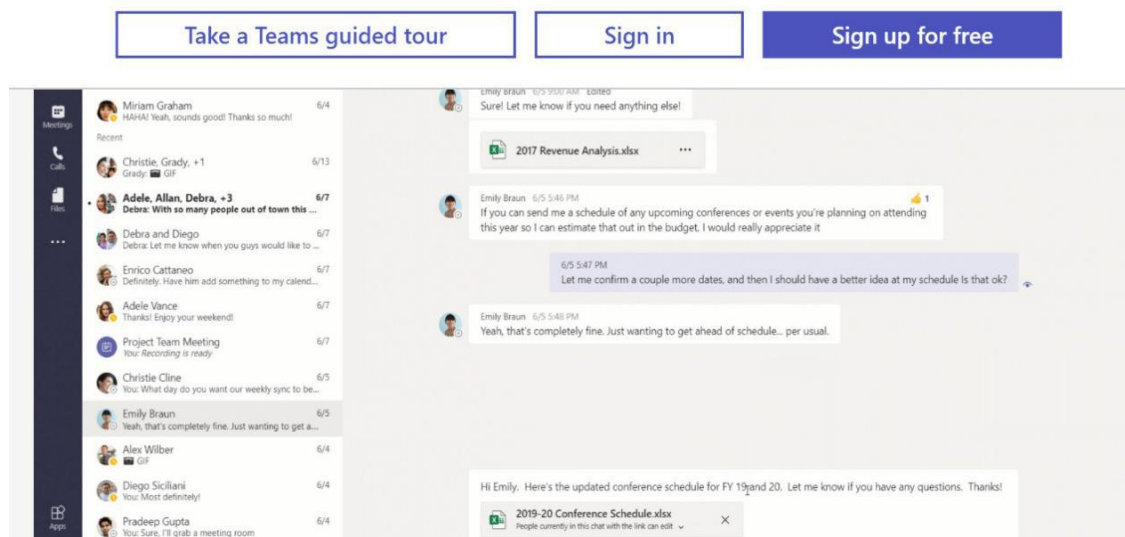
Take a Teams guided tour

Sign in

Sign up for free

Meetings

Calls

Files

...

Apps

Miriam Graham 6/4
HAHA! Yeah, sounds good! Thanks so much!

Recent

Christie, Grady, +1 6/13
Grady: GIF

Adele, Allan, Debra, +3 6/7
Debra: With so many people out of town this ...

Debra and Diego 6/7
Debra: Let me know when you guys would like to ...

Enrico Cattaneo 6/7
Definitely. Have him add something to my calend...

Adele Vance 6/7
Thanks! Enjoy your weekend!

Project Team Meeting 6/7
You: Recording is ready

Christie Cline 6/5
You: What day do you want our weekly sync to be...

Emily Braun 6/5
Yeah, that's completely fine. Just wanting to get a...

Alex Wilber 6/4
GIF

Diego Siciliani 6/4
You: Most definitely!

Pradeep Gupta 6/4
You: Sure, I'll grab a meeting room

Emily Braun 6/5 9:00 AM Edited
Sure! Let me know if you need anything else!

2017 Revenue Analysis.xlsx ...

Emily Braun 6/5 5:46 PM
1
If you can send me a schedule of any upcoming conferences or events you're planning on attending this year so I can estimate that out in the budget, I would really appreciate it

6/5 5:47 PM
Let me confirm a couple more dates, and then I should have a better idea at my schedule Is that ok?

Emily Braun 6/5 5:48 PM
Yeah, that's completely fine. Just wanting to get ahead of schedule... per usual.

Hi Emily. Here's the updated conference schedule for FY 19 and 20. Let me know if you have any questions. Thanks!

2019-20 Conference Schedule.xlsx
People currently in this chat with the link can edit